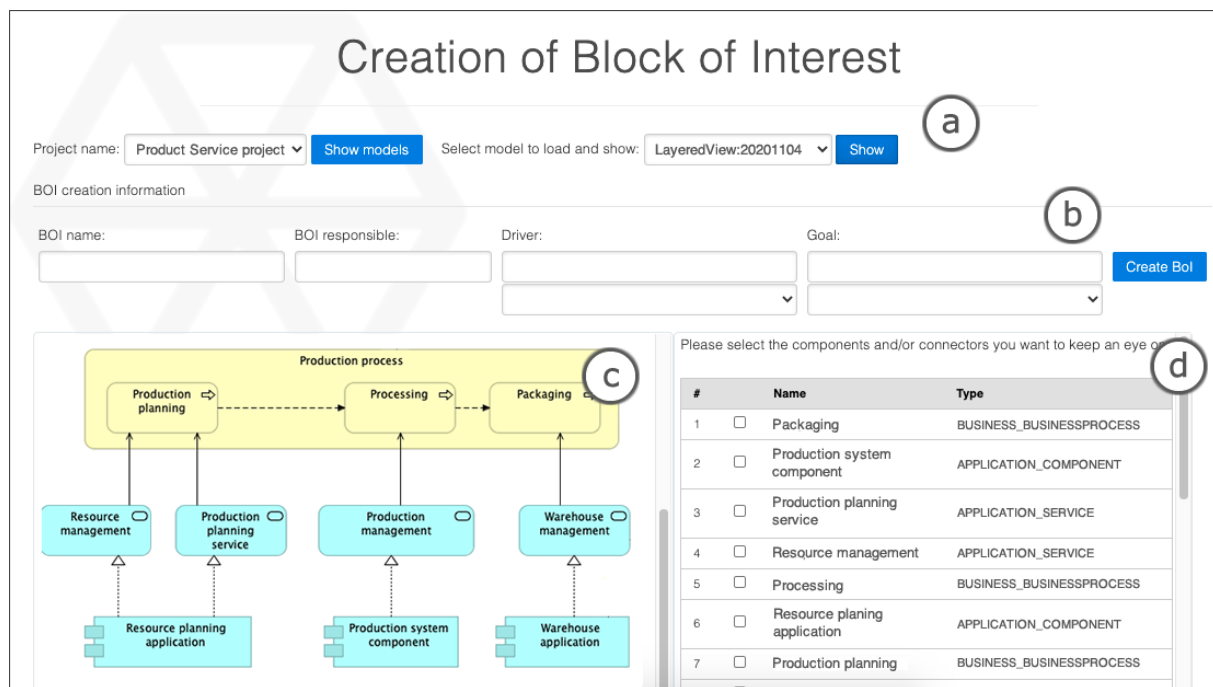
Creation of Block of Interest

a

Project name: Product Service project Show models Select model to load and show: LayeredView:20201104 Show

BOI creation information

b

BOI name: BOI responsible: Driver: Goal: Create BoI

Production process

Production planning

Processing

Packaging

c

Resource management

Production planning service

Production management

Warehouse management

Resource planning application

Production system component

Warehouse application

Please select the components and/or connectors you want to keep an eye o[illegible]

d

| # | | Name | Type |
|---|---|---|---|
| 1 | ☐ | Packaging | BUSINESS_BUSINESSPROCESS |
| 2 | ☐ | Production system component | APPLICATION_COMPONENT |
| 3 | ☐ | Production planning service | APPLICATION_SERVICE |
| 4 | ☐ | Resource management | APPLICATION_SERVICE |
| 5 | ☐ | Processing | BUSINESS_BUSINESSPROCESS |
| 6 | ☐ | Resource planing application | APPLICATION_COMPONENT |
| 7 | ☐ | Production planning | BUSINESS_BUSINESSPROCESS |